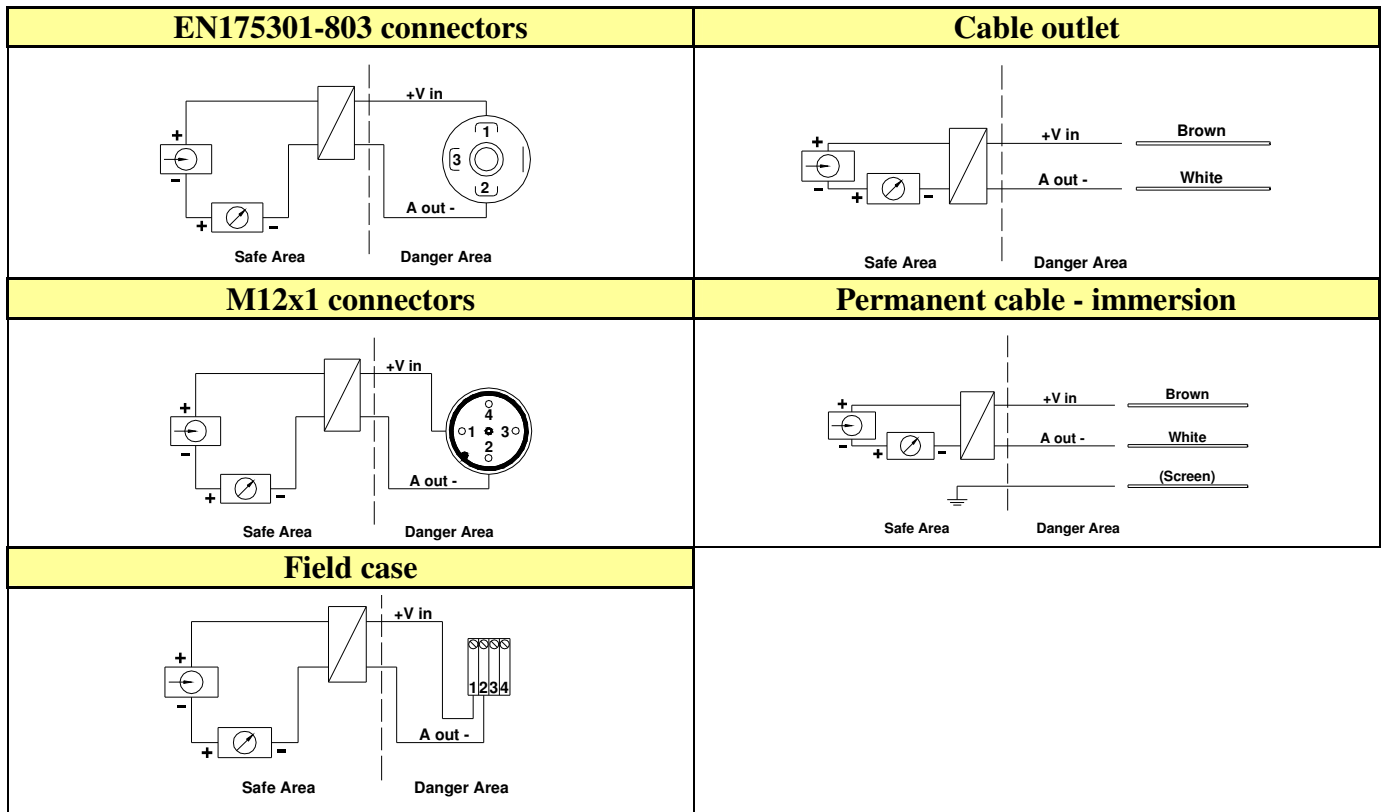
| EN175301-803 connectors | Cable outlet |
|---|---|
| +V in<br>+<br>−<br>1<br>3<br>2<br>+<br>−<br>A out -<br>Safe Area<br>Danger Area | +<br>−<br>+<br>−<br>+V in<br>Brown<br>A out -<br>White<br>Safe Area<br>Danger Area |
| **M12x1 connectors** | **Permanent cable - immersion** |
| +V in<br>+<br>−<br>4<br>1<br>3<br>2<br>+<br>−<br>A out -<br>Safe Area<br>Danger Area | +<br>−<br>+<br>−<br>+V in<br>Brown<br>A out -<br>White<br>(Screen)<br>Safe Area<br>Danger Area |
| **Field case** | |
| +V in<br>+<br>−<br>1234<br>+<br>−<br>A out -<br>Safe Area<br>Danger Area | |